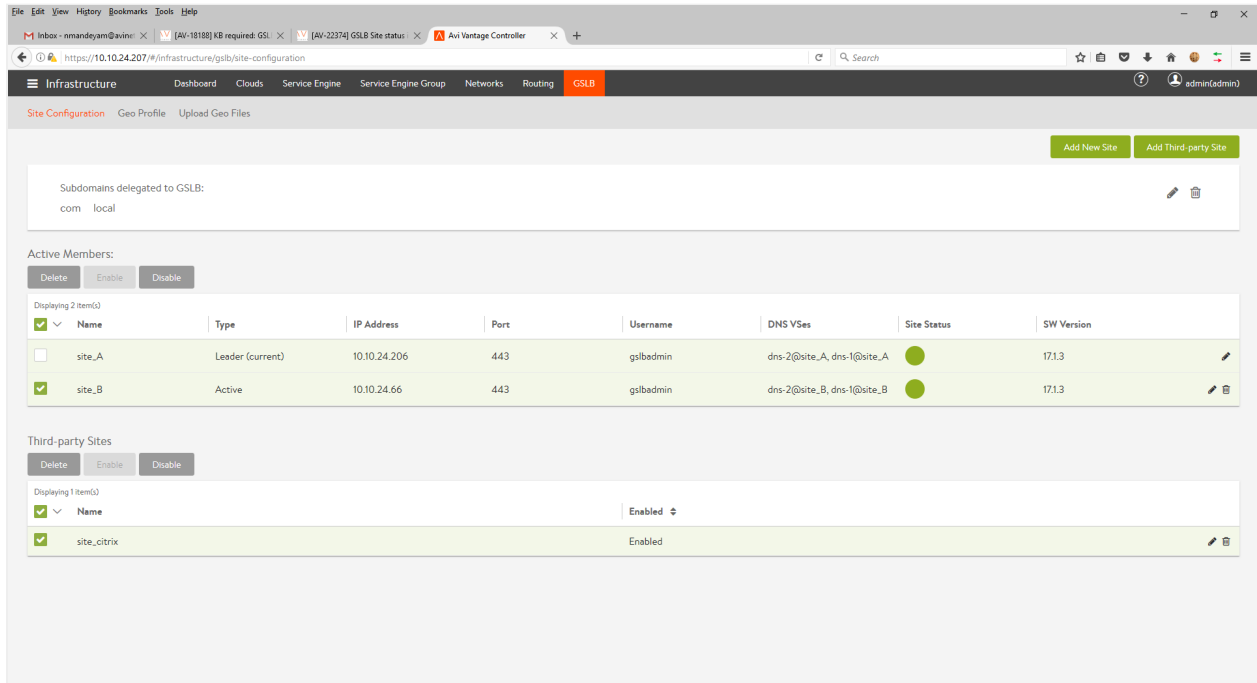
File Edit View History Bookmarks Tools Help

Inbox - nmandeyam@avinet | [AV-18188] KB required: GSL | [AV-22374] GSLB Site status | Avi Vantage Controller

https://10.10.24.207/#/infrastructure/gslb/site-configuration

Search

Infrastructure Dashboard Clouds Service Engine Service Engine Group Networks Routing GSLB

admin(admin)

Site Configuration Geo Profile Upload Geo Files

Add New Site Add Third-party Site

Subdomains delegated to GSLB:

com local

Active Members:

Delete Enable Disable

Displaying 2 item(s)

| Name | Type | IP Address | Port | Username | DNS VSes | Site Status | SW Version |
|---|---|---|---|---|---|---|---|
| site_A | Leader (current) | 10.10.24.206 | 443 | gslbadmin | dns-2@site_A, dns-1@site_A | | 17.1.3 |
| site_B | Active | 10.10.24.66 | 443 | gslbadmin | dns-2@site_B, dns-1@site_B | | 17.1.3 |

Third-party Sites

Delete Enable Disable

Displaying 1 item(s)

| Name | Enabled |
|---|---|
| site_citrix | Enabled |